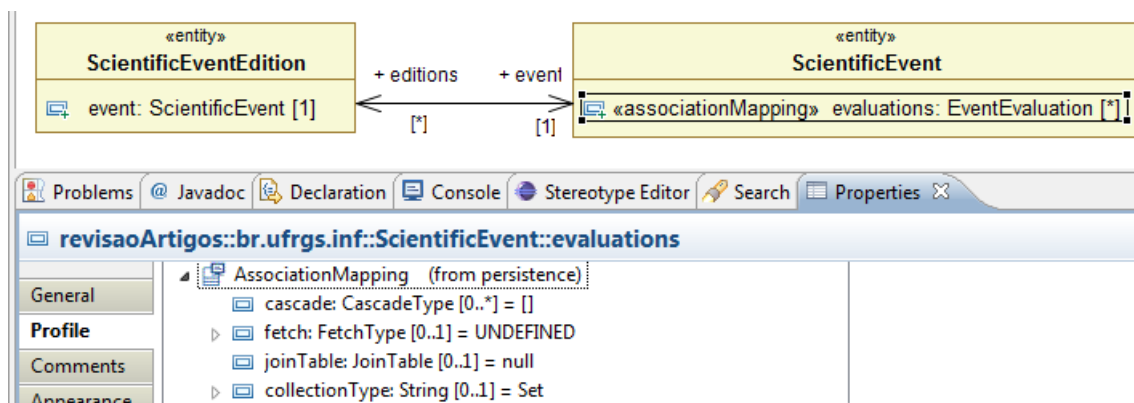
«entity»
ScientificEventEdition

event: ScientificEvent [1]

+ editions
+ event
[*]
[1]

«entity»
ScientificEvent

«associationMapping» evaluations: EventEvaluation [*]

Problems | @ Javadoc | Declaration | Console | Stereotype Editor | Search | Properties ☒

revisaoArtigos::br.ufrgs.inf::ScientificEvent::evaluations

General
Profile
Comments
Appearance

AssociationMapping (from persistence)
cascade: CascadeType [0..*] = []
fetch: FetchType [0..1] = UNDEFINED
joinTable: JoinTable [0..1] = null
collectionType: String [0..1] = Set